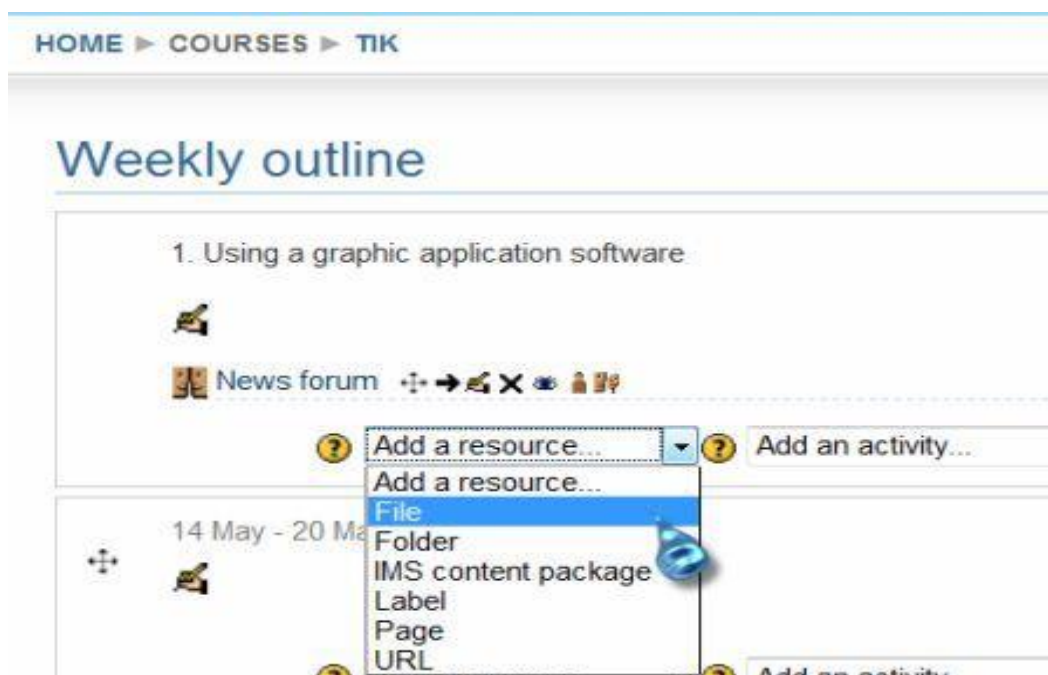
HOME ► COURSES ► TIK

Weekly outline

1. Using a graphic application software

News forum

Add a resource... Add an activity...

Add a resource...
File
Folder
IMS content package
Label
Page
URL

14 May - 20 Ma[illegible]

Add an activity...